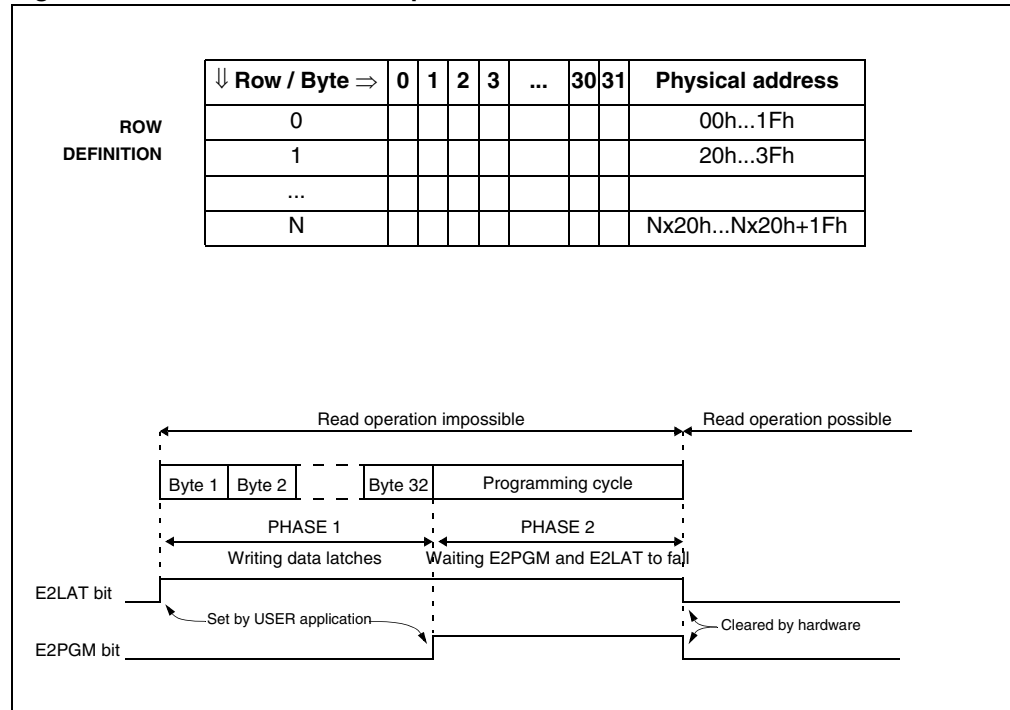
ROW DEFINITION

| ⇓ Row / Byte ⇒ | 0 | 1 | 2 | 3 | ... | 30 | 31 | Physical address |
|---|---|---|---|---|---|---|---|---|
| 0 | | | | | | | | 00h...1Fh |
| 1 | | | | | | | | 20h...3Fh |
| ... | | | | | | | | |
| N | | | | | | | | Nx20h...Nx20h+1Fh |

Read operation impossible

Read operation possible

Byte 1 Byte 2 Byte 32 Programming cycle

PHASE 1

Writing data latches

PHASE 2

Waiting E2PGM and E2LAT to fall

E2LAT bit

Set by USER application

Cleared by hardware

E2PGM bit